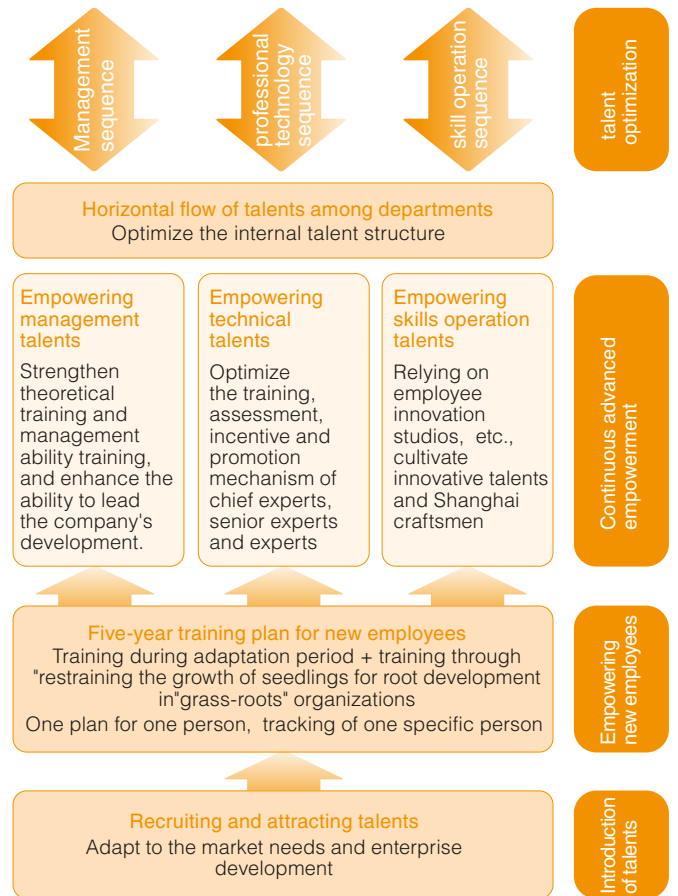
Management sequence

professional technology sequence

skill operation sequence

talent optimization

Horizontal flow of talents among departments
Optimize the internal talent structure

Empowering management talents

Strengthen theoretical training and management ability training, and enhance the ability to lead the company's development.

Empowering technical talents

Optimize the training, assessment, incentive and promotion mechanism of chief experts, senior experts and experts

Empowering skills operation talents

Relying on employee innovation studios, etc., cultivate innovative talents and Shanghai craftsmen

Continuous advanced empowerment

Five-year training plan for new employees
Training during adaptation period + training through "restraining the growth of seedlings for root development in"grass-roots" organizations
One plan for one person, tracking of one specific person

Empowering new employees

Recruiting and attracting talents
Adapt to the market needs and enterprise development

Introduction of talents